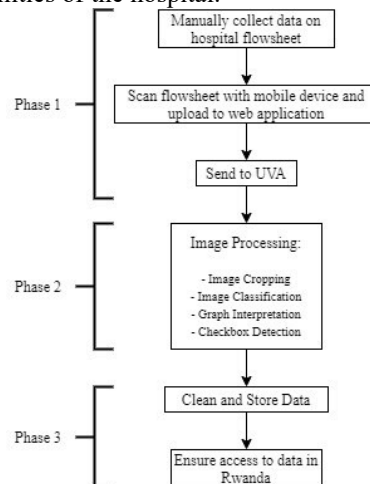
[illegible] of the hospital.

Manually collect data on hospital flowsheet

Scan flowsheet with mobile device and upload to web application

Send to UVA

Phase 1

Image Processing:

- Image Cropping
- Image Classification
- Graph Interpretation
- Checkbox Detection

Phase 2

Clean and Store Data

Ensure access to data in Rwanda

Phase 3